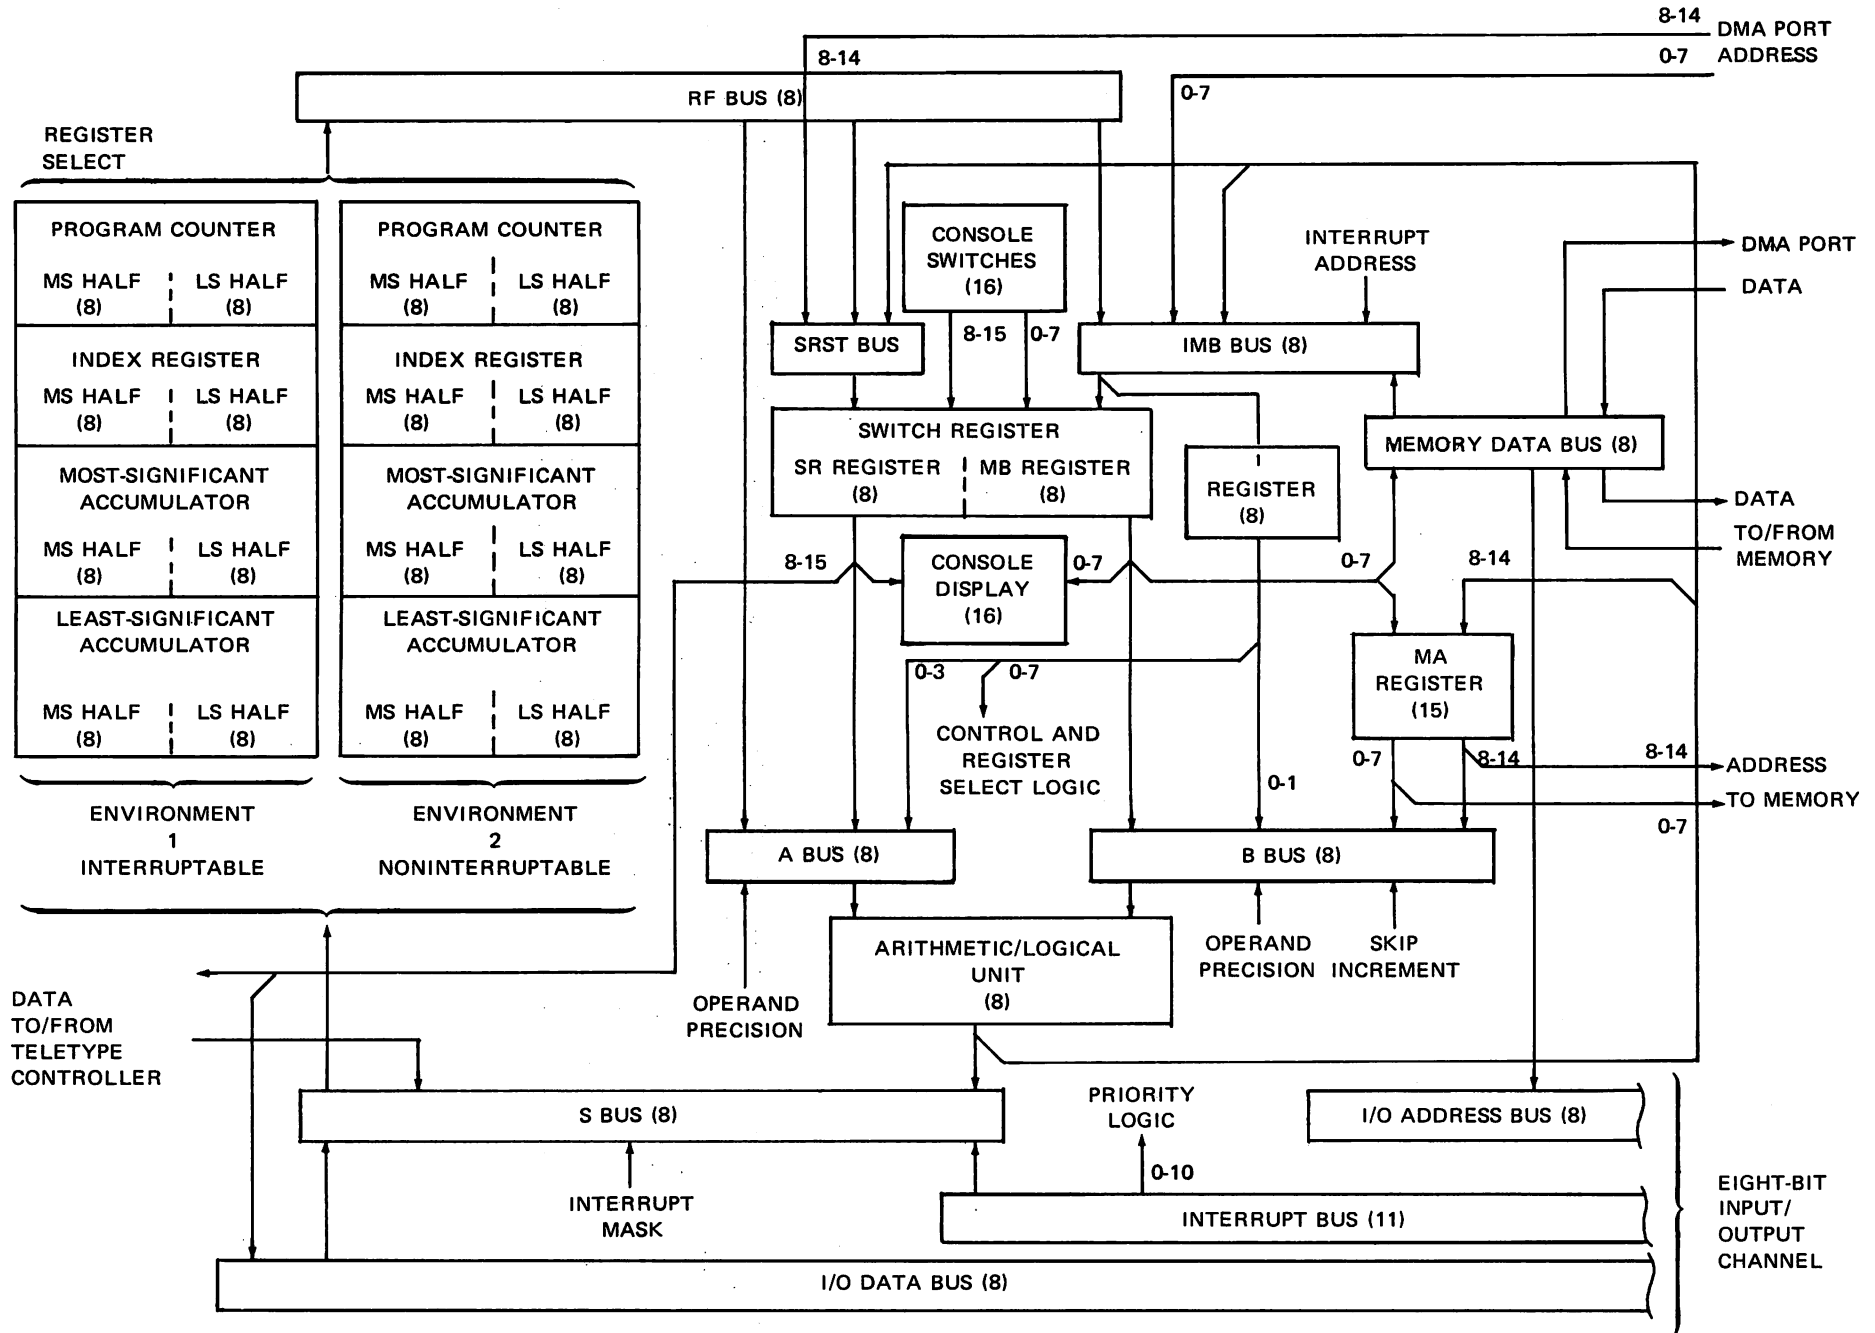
8-14 DMA PORT
0-7 ADDRESS

8-14

RF BUS (8)

0-7

REGISTER SELECT

PROGRAM COUNTER
MS HALF (8) | LS HALF (8)
INDEX REGISTER
MS HALF (8) | LS HALF (8)
MOST-SIGNIFICANT ACCUMULATOR
MS HALF (8) | LS HALF (8)
LEAST-SIGNIFICANT ACCUMULATOR
MS HALF (8) | LS HALF (8)

PROGRAM COUNTER
MS HALF (8) | LS HALF (8)
INDEX REGISTER
MS HALF (8) | LS HALF (8)
MOST-SIGNIFICANT ACCUMULATOR
MS HALF (8) | LS HALF (8)
LEAST-SIGNIFICANT ACCUMULATOR
MS HALF (8) | LS HALF (8)

ENVIRONMENT
1
INTERRUPTABLE

ENVIRONMENT
2
NONINTERRUPTABLE

CONSOLE SWITCHES (16)

SRST BUS

8-15 0-7

INTERRUPT ADDRESS

IMB BUS (8)

DMA PORT

DATA

SWITCH REGISTER
SR REGISTER (8) | MB REGISTER (8)

REGISTER (8)

MEMORY DATA BUS (8)

DATA

TO/FROM MEMORY

8-15

CONSOLE DISPLAY (16)

0-7

0-7

8-14

MA REGISTER (15)

0-3 0-7

CONTROL AND REGISTER SELECT LOGIC

0-7 8-14

8-14 ADDRESS

TO MEMORY

0-1

0-7

A BUS (8)

B BUS (8)

ARITHMETIC/LOGICAL UNIT (8)

OPERAND PRECISION

OPERAND PRECISION

SKIP INCREMENT

DATA TO/FROM TELETYPE CONTROLLER

S BUS (8)

PRIORITY LOGIC

I/O ADDRESS BUS (8)

0-10

INTERRUPT MASK

INTERRUPT BUS (11)

EIGHT-BIT INPUT/ OUTPUT CHANNEL

I/O DATA BUS (8)